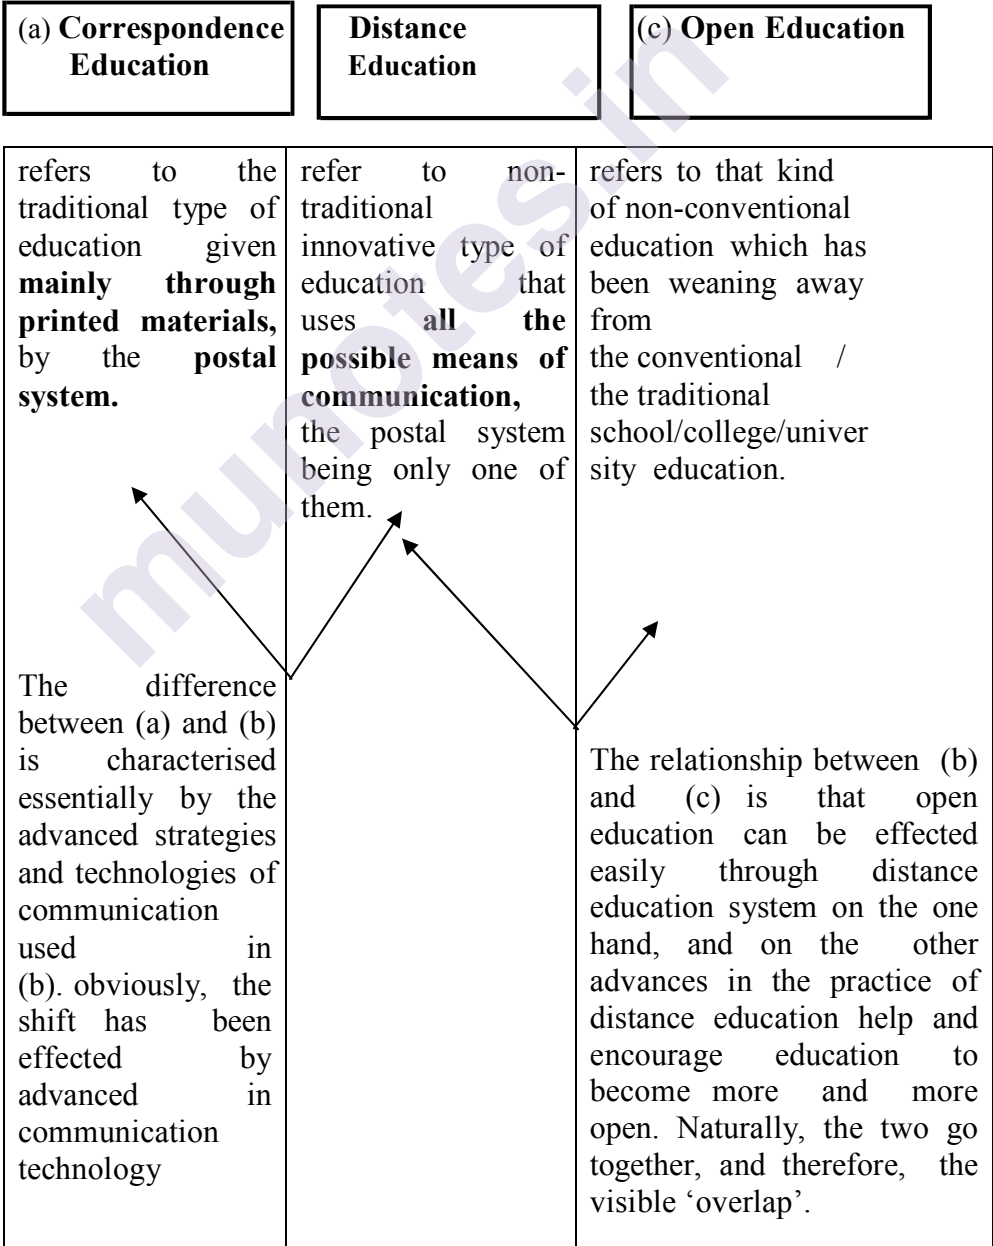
(a) Correspondence Education

Distance Education

(c) Open Education

| refers to the traditional type of education given mainly through printed materials, by the postal system. | refer to non-traditional innovative type of education that uses all the possible means of communication, the postal system being only one of them. | refers to that kind of non-conventional education which has been weaning away from the conventional / the traditional school/college/university education. |
|---|---|---|
| The difference between (a) and (b) is characterised essentially by the advanced strategies and technologies of communication used in (b). obviously, the shift has been effected by advanced in communication technology | | The relationship between (b) and (c) is that open education can be effected easily through distance education system on the one hand, and on the other advances in the practice of distance education help and encourage education to become more and more open. Naturally, the two go together, and therefore, the visible 'overlap'. |

munotes.in